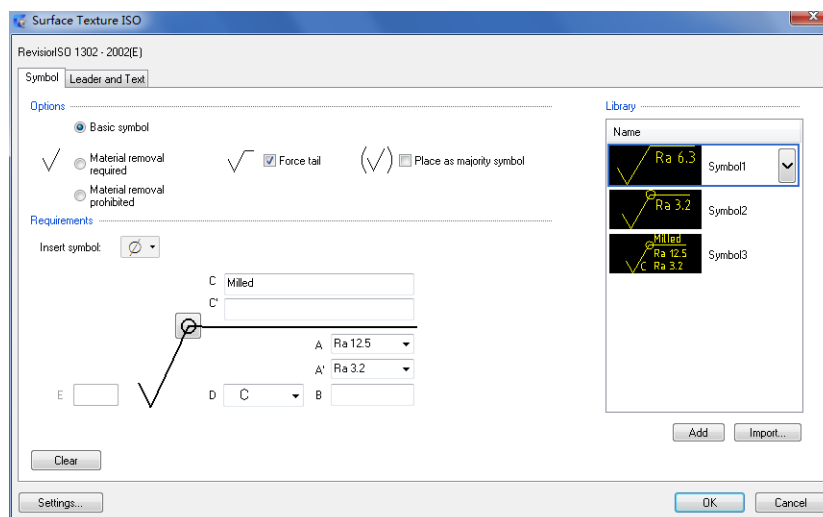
Surface Texture ISO

RevisionISO 1302 - 2002(E)

Symbol | Leader and Text

Options

Basic symbol

Material removal required

Force tail

Place as majority symbol

Material removal prohibited

Requirements

Insert symbol: $\varnothing$

C Milled

C'

A Ra 12.5

A' Ra 3.2

E

D C

B

Clear

Library

Name

Ra 6.3 Symbol1

Ra 3.2 Symbol2

Milled Ra 12.5 C Ra 3.2 Symbol3

Add

Import...

Settings...

OK

Cancel